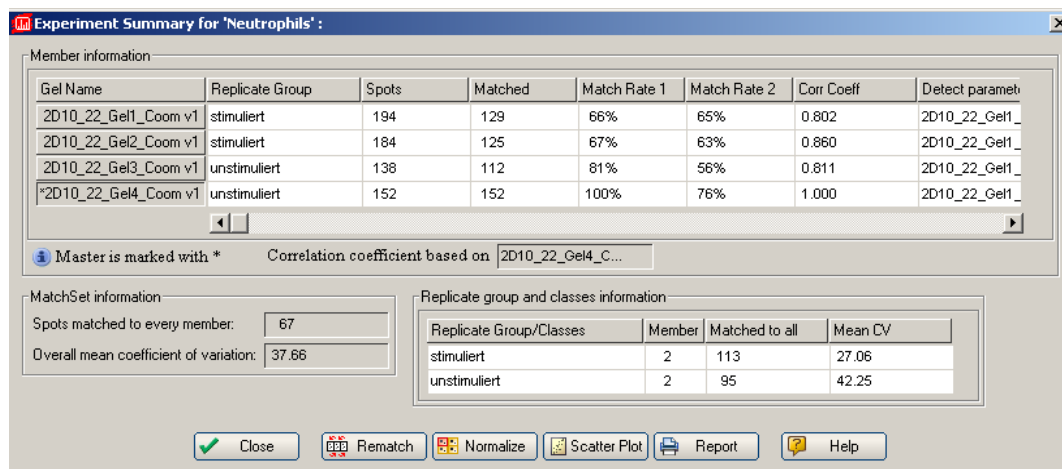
Experiment Summary for 'Neutrophils' :

Member information

| Gel Name | Replicate Group | Spots | Matched | Match Rate 1 | Match Rate 2 | Corr Coeff | Detect paramet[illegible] |
|---|---|---|---|---|---|---|---|
| 2D10_22_Gel1_Coom v1 | stimuliert | 194 | 129 | 66% | 65% | 0.802 | 2D10_22_Gel1_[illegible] |
| 2D10_22_Gel2_Coom v1 | stimuliert | 184 | 125 | 67% | 63% | 0.860 | 2D10_22_Gel1_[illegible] |
| 2D10_22_Gel3_Coom v1 | unstimuliert | 138 | 112 | 81% | 56% | 0.811 | 2D10_22_Gel1_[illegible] |
| *2D10_22_Gel4_Coom v1 | unstimuliert | 152 | 152 | 100% | 76% | 1.000 | 2D10_22_Gel1_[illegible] |

Master is marked with *

Correlation coefficient based on 2D10_22_Gel4_C...

MatchSet information

Spots matched to every member: 67

Overall mean coefficient of variation: 37.66

Replicate group and classes information

| Replicate Group/Classes | Member | Matched to all | Mean CV |
|---|---|---|---|
| stimuliert | 2 | 113 | 27.06 |
| unstimuliert | 2 | 95 | 42.25 |

Close Rematch Normalize Scatter Plot Report Help